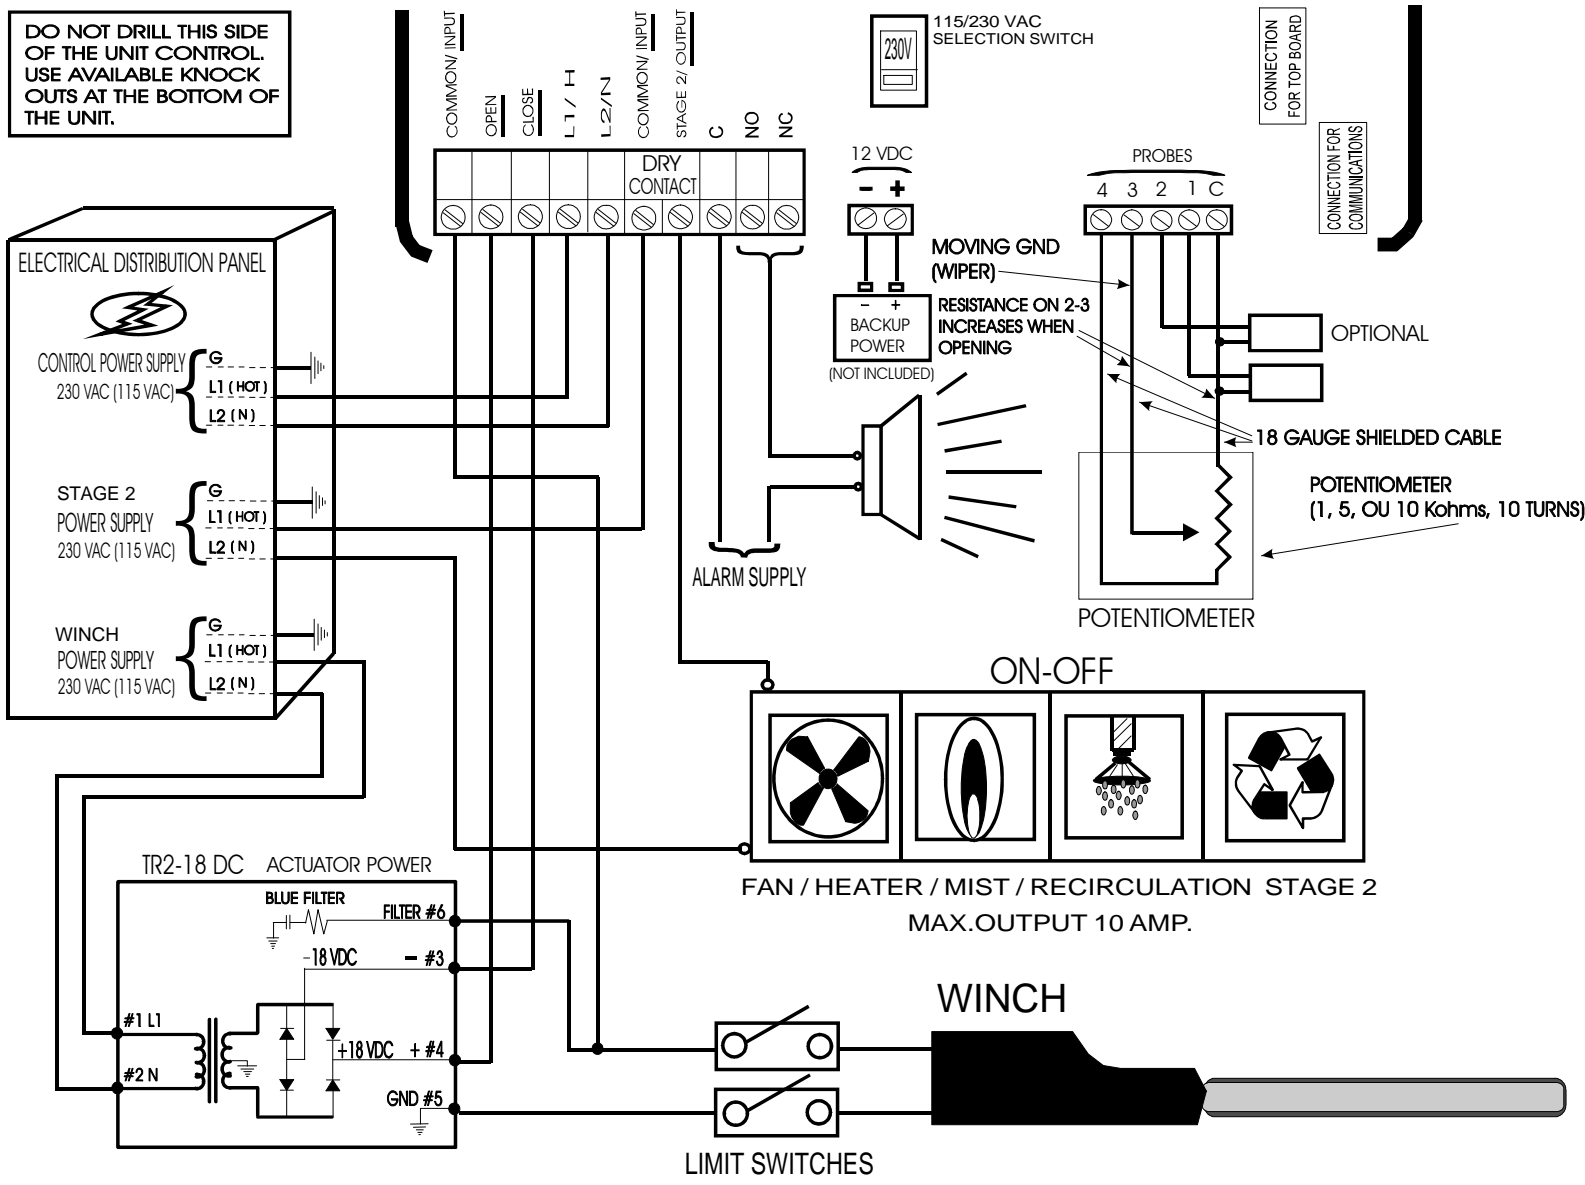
DO NOT DRILL THIS SIDE OF THE UNIT CONTROL. USE AVAILABLE KNOCK OUTS AT THE BOTTOM OF THE UNIT.

COMMON/ INPUT
OPEN
CLOSE
L1/ H
L2/N
COMMON/ INPUT
STAGE 2/ OUTPUT
C
NO
NC
DRY CONTACT

230V
115/230 VAC SELECTION SWITCH

CONNECTION FOR TOP BOARD
CONNECTION FOR COMMUNICATIONS

12 VDC
– +

PROBES
4 3 2 1 C

ELECTRICAL DISTRIBUTION PANEL

CONTROL POWER SUPPLY 230 VAC (115 VAC)
G
L1 (HOT)
L2 (N)

MOVING GND (WIPER)
– +
BACKUP POWER
(NOT INCLUDED)
RESISTANCE ON 2-3 INCREASES WHEN OPENING

OPTIONAL

18 GAUGE SHIELDED CABLE

STAGE 2 POWER SUPPLY 230 VAC (115 VAC)
G
L1 (HOT)
L2 (N)

POTENTIOMETER (1, 5, OU 10 Kohms, 10 TURNS)

ALARM SUPPLY

POTENTIOMETER

WINCH POWER SUPPLY 230 VAC (115 VAC)
G
L1 (HOT)
L2 (N)

ON-OFF

FAN / HEATER / MIST / RECIRCULATION STAGE 2
MAX.OUTPUT 10 AMP.

TR2-18 DC ACTUATOR POWER
BLUE FILTER
FILTER #6
-18 VDC
– #3
#1 L1
#2 N
+18 VDC
+ #4
GND #5

WINCH

LIMIT SWITCHES